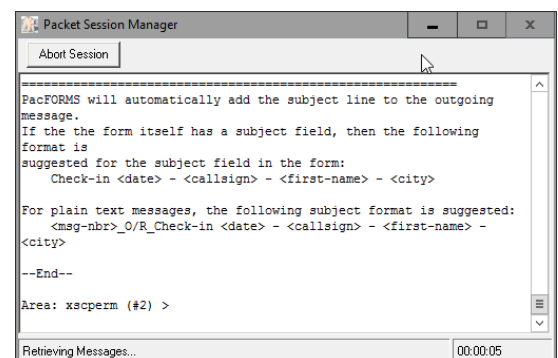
Packet Session Manager

Abort Session

==========================================================
PacFORMS will automatically add the subject line to the outgoing message.
If the the form itself has a subject field, then the following format is
suggested for the subject field in the form:
Check-in <date> - <callsign> - <first-name> - <city>

For plain text messages, the following subject format is suggested:
<msg-nbr>_O/R_Check-in <date> - <callsign> - <first-name> - <city>

--End--

Area: xscperm (#2) >

Retrieving Messages...

00:00:05